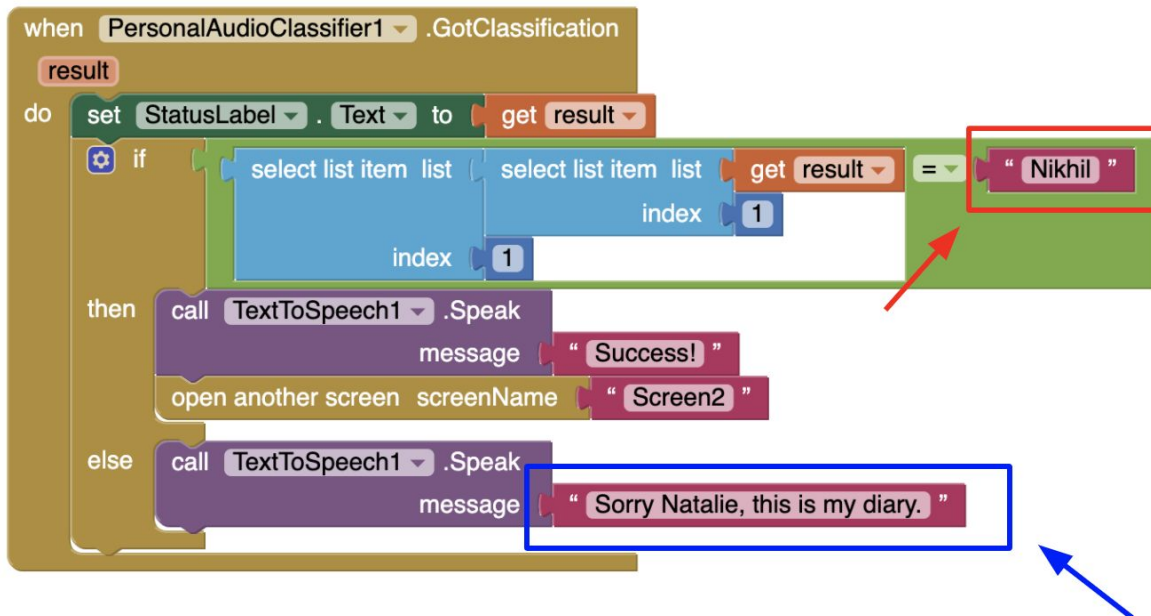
when PersonalAudioClassifier1 .GotClassification
result
do set StatusLabel . Text to get result
if select list item list select list item list get result = " Nikhil "
index 1
index 1
then call TextToSpeech1 .Speak
message " Success! "
open another screen screenName " Screen2 "
else call TextToSpeech1 .Speak
message " Sorry Natalie, this is my diary. "